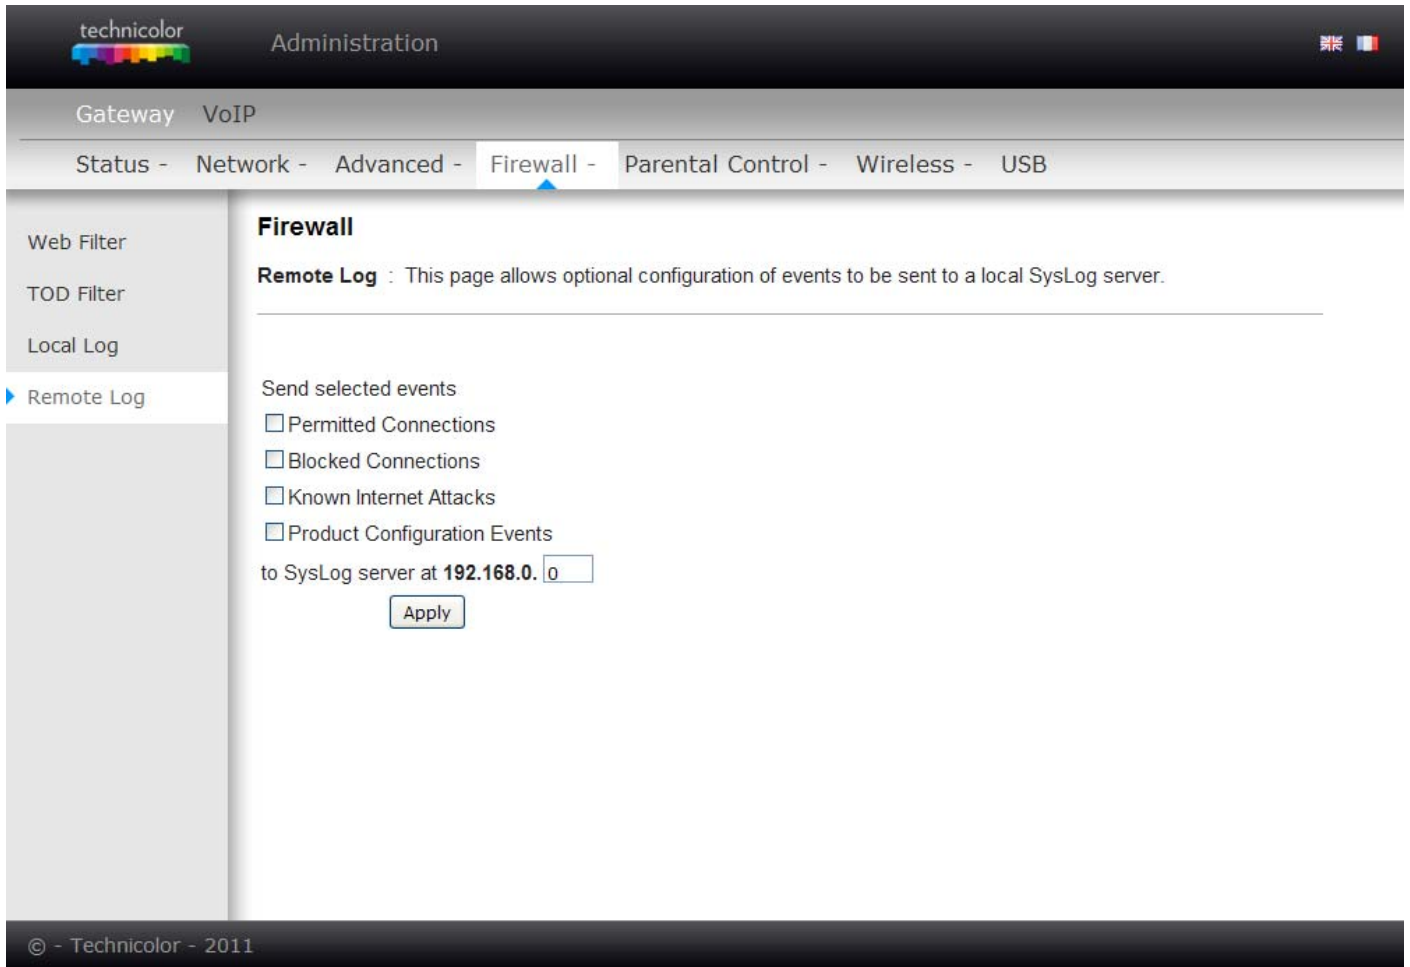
technicolor

Administration

Gateway VoIP

Status - Network - Advanced - Firewall - Parental Control - Wireless - USB

Web Filter
TOD Filter
Local Log
Remote Log

Firewall

Remote Log : This page allows optional configuration of events to be sent to a local SysLog server.

Send selected events
Permitted Connections
Blocked Connections
Known Internet Attacks
Product Configuration Events
to SysLog server at 192.168.0. 0
Apply

© - Technicolor - 2011